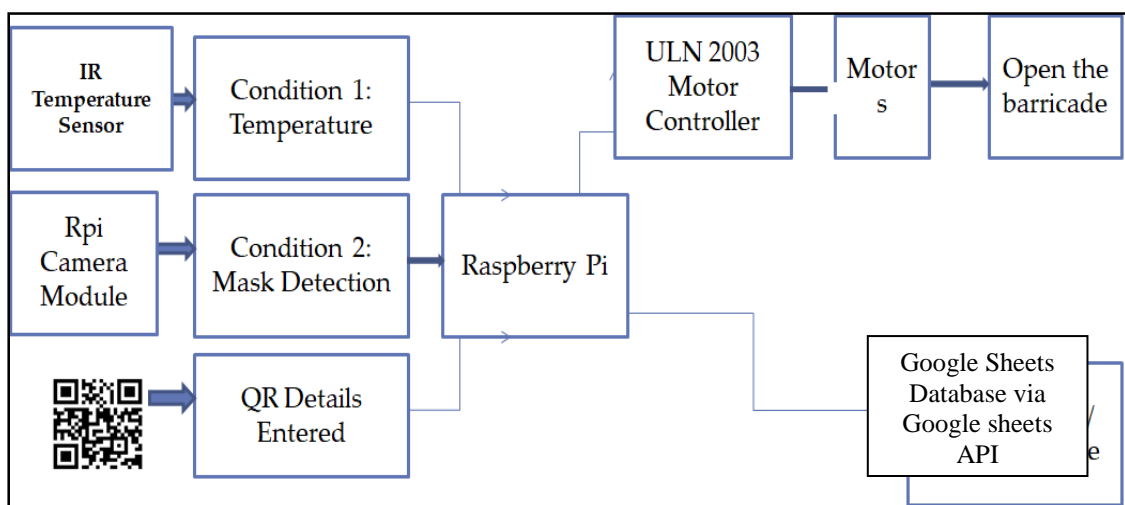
IR Temperature Sensor

Condition 1: Temperature

Rpi Camera Module

Condition 2: Mask Detection

QR Details Entered

Raspberry Pi

ULN 2003 Motor Controller

Motor s

Open the barricade

Google Sheets Database via Google sheets API

/

e